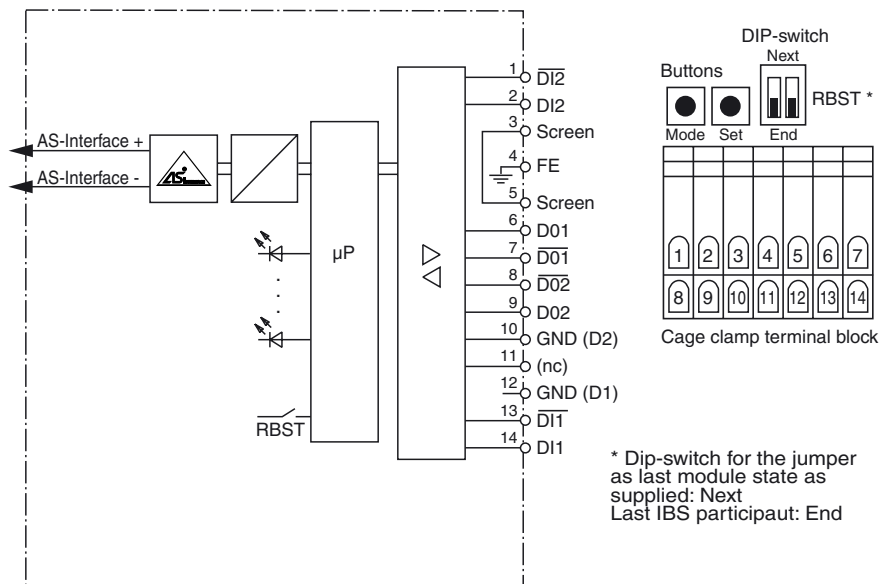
AS-Interface +
AS-Interface -
µP
RBST

1 $\overline{DI2}$
2 DI2
3 Screen
4 FE
5 Screen
6 D01
7 $\overline{D01}$
8 $\overline{D02}$
9 D02
10 GND (D2)
11 (nc)
12 GND (D1)
13 $\overline{DI1}$
14 DI1

DIP-switch
Next
Buttons
RBST *
Mode Set End

1 2 3 4 5 6 7
8 9 10 11 12 13 14
Cage clamp terminal block

* Dip-switch for the jumper as last module state as supplied: Next
Last IBS participaut: End